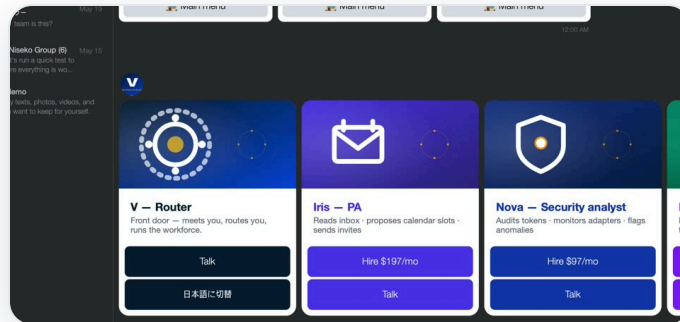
May 13
team is this?

Niseko Group (6) May 15
's run a quick test to
s everything is wo...

Demo
y texts, photos, videos, and
u want to keep for yourself.

Main menu
Main menu
Main menu

12:00 AM

V — Router
Front door — meets you, routes you, runs the workforce.
Talk
日本語に切替

Iris — PA
Reads inbox · proposes calendar slots · sends invites
Hire $197/mo
Talk

Nova — Security analyst
Audits tokens · monitors adapters · flags anomalies
Hire $97/mo
Talk